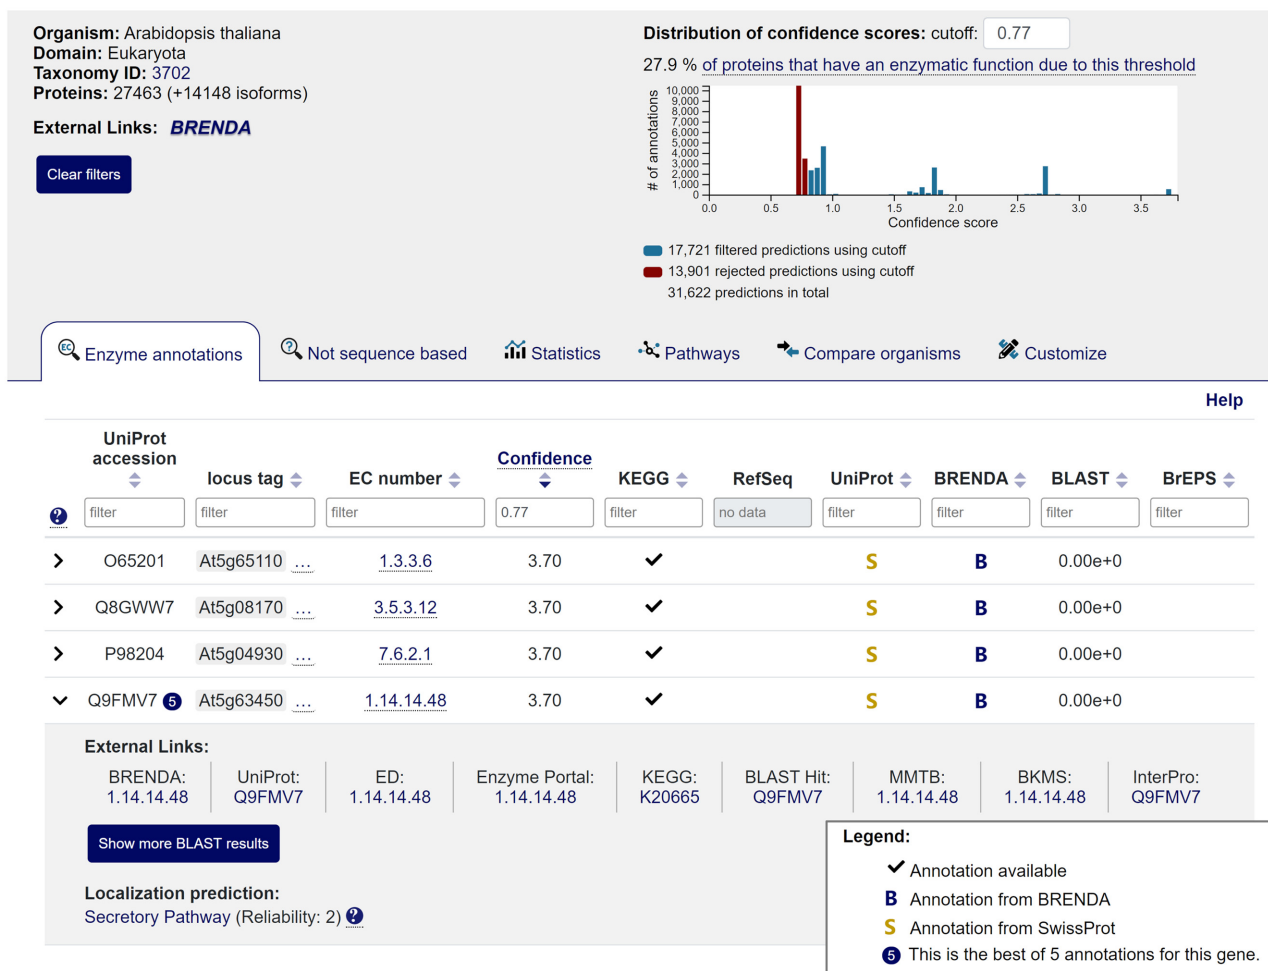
**Organism:** Arabidopsis thaliana
**Domain:** Eukaryota
**Taxonomy ID:** 3702
**Proteins:** 27463 (+14148 isoforms)

**External Links:** BRENDA

Clear filters

**Distribution of confidence scores:** cutoff: 0.77

27.9 % of proteins that have an enzymatic function due to this threshold

# of annotations
10,000
9,000
8,000
7,000
6,000
5,000
4,000
3,000
2,000
1,000
0

0.0 0.5 1.0 1.5 2.0 2.5 3.0 3.5
Confidence score

17,721 filtered predictions using cutoff
13,901 rejected predictions using cutoff
31,622 predictions in total

Enzyme annotations | Not sequence based | Statistics | Pathways | Compare organisms | Customize

Help

| | UniProt accession | locus tag | EC number | Confidence | KEGG | RefSeq | UniProt | BRENDA | BLAST | BrEPS |
|---|---|---|---|---|---|---|---|---|---|---|
| | filter | filter | filter | 0.77 | filter | no data | filter | filter | filter | filter |
| › | O65201 | At5g65110 ... | 1.3.3.6 | 3.70 | ✓ | | S | B | 0.00e+0 | |
| › | Q8GWW7 | At5g08170 ... | 3.5.3.12 | 3.70 | ✓ | | S | B | 0.00e+0 | |
| › | P98204 | At5g04930 ... | 7.6.2.1 | 3.70 | ✓ | | S | B | 0.00e+0 | |
| ⌄ | Q9FMV7 5 | At5g63450 ... | 1.14.14.48 | 3.70 | ✓ | | S | B | 0.00e+0 | |

**External Links:**

| BRENDA: | UniProt: | ED: | Enzyme Portal: | KEGG: | BLAST Hit: | MMTB: | BKMS: | InterPro: |
|---|---|---|---|---|---|---|---|---|
| 1.14.14.48 | Q9FMV7 | 1.14.14.48 | 1.14.14.48 | K20665 | Q9FMV7 | 1.14.14.48 | 1.14.14.48 | Q9FMV7 |

Show more BLAST results

**Localization prediction:**
Secretory Pathway (Reliability: 2)

**Legend:**
✓ Annotation available
B Annotation from BRENDA
S Annotation from SwissProt
5 This is the best of 5 annotations for this gene.